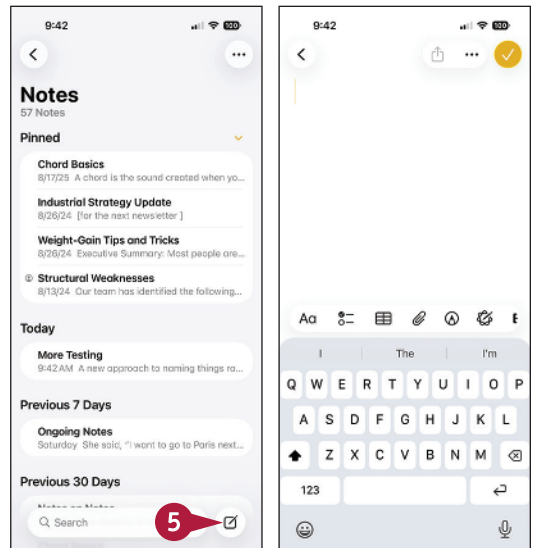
9:42

100

Notes
57 Notes

Pinned

Chord Basics
8/17/25 A chord is the sound created when yo...

Industrial Strategy Update
8/26/24 [for the next newsletter]

Weight-Gain Tips and Tricks
8/26/24 Executive Summary: Most people are ...

Structural Weaknesses
8/13/24 Our team has identified the following...

Today

More Testing
9:42 AM A new approach to naming things ra...

Previous 7 Days

Ongoing Notes
Saturday She said, "I went to go to Paris next...

Previous 30 Days

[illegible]

Search

5

9:42

100

Aa

I The I'm

Q W E R T Y U I O P
A S D F G H J K L
Z X C V B N M
123